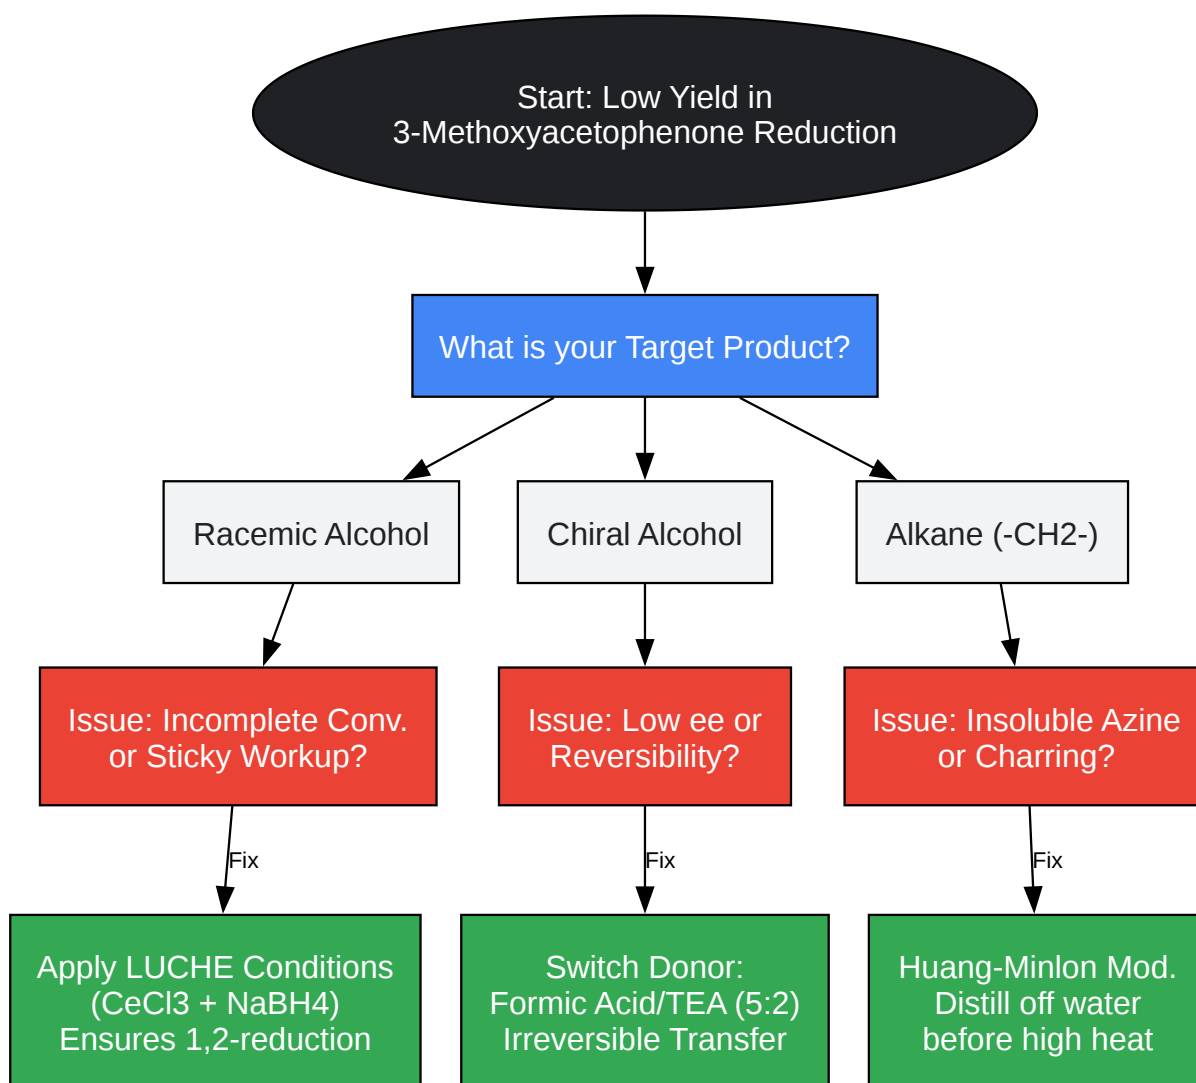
Start: Low Yield in
3-Methoxyacetophenone Reduction

What is your Target Product?

Racemic Alcohol

Chiral Alcohol

Alkane (-CH2-)

Issue: Incomplete Conv. or Sticky Workup?

Fix

Apply LUCHE Conditions (CeCl3 + NaBH4) Ensures 1,2-reduction

Issue: Low ee or Reversibility?

Fix

Switch Donor: Formic Acid/TEA (5:2) Irreversible Transfer

Issue: Insoluble Azine or Charring?

Fix

Huang-Minlon Mod. Distill off water before high heat